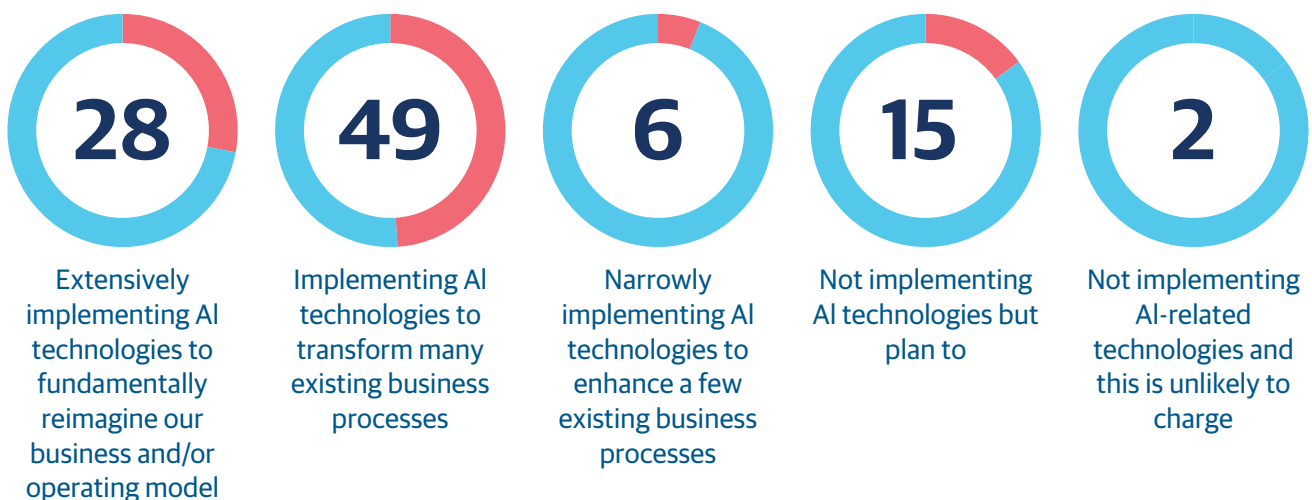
28

Extensively implementing AI technologies to fundamentally reimagine our business and/or operating model

49

Implementing AI technologies to transform many existing business processes

6

Narrowly implementing AI technologies to enhance a few existing business processes

15

Not implementing AI technologies but plan to

2

Not implementing AI-related technologies and this is unlikely to charge